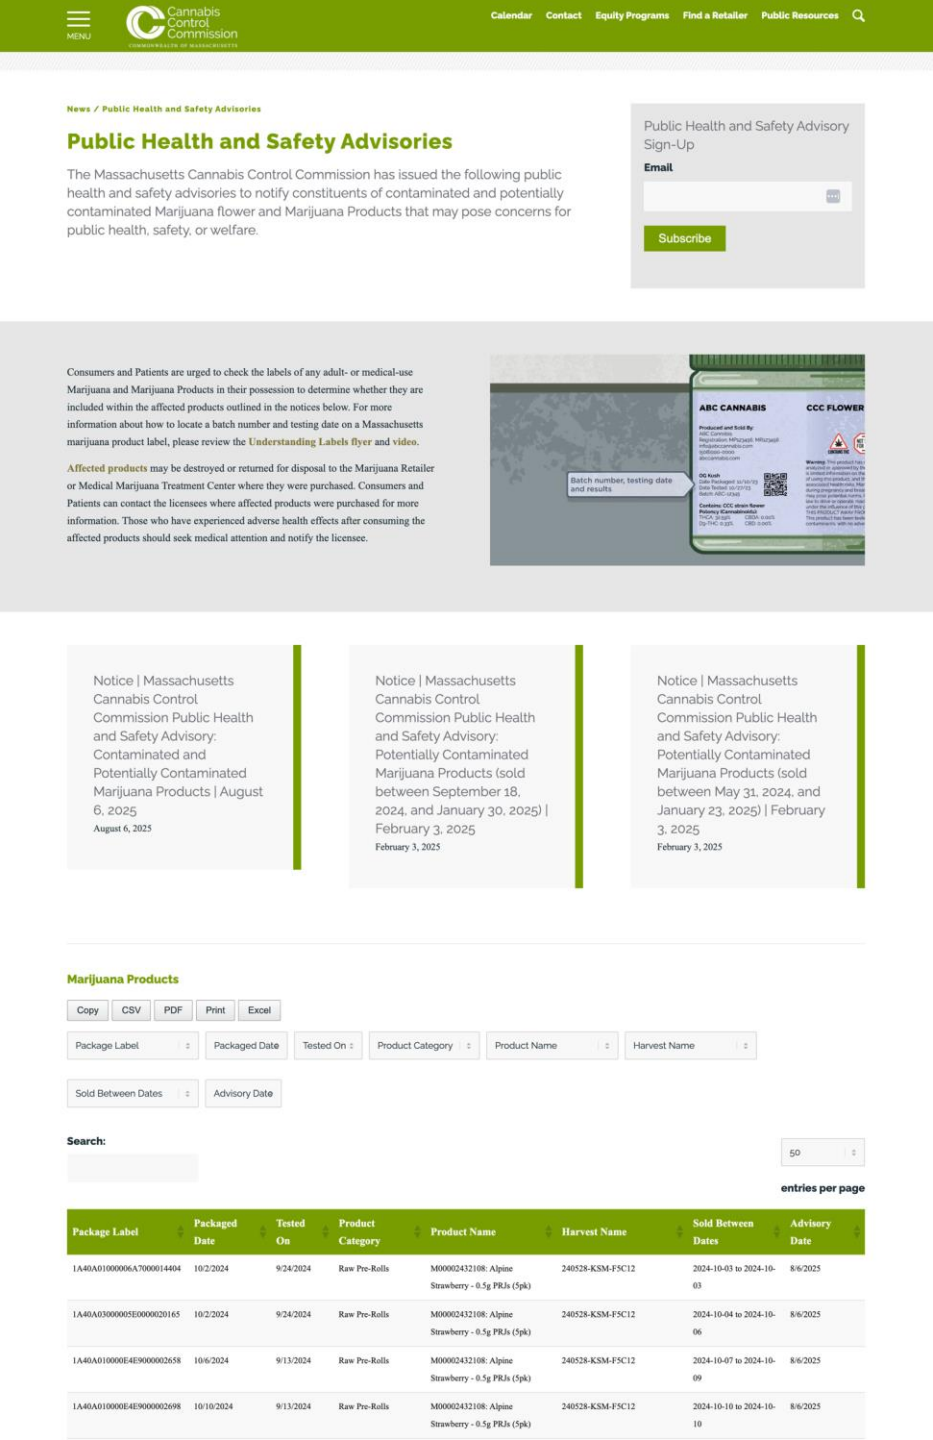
MENU

Cannabis Control Commission
COMMONWEALTH OF MASSACHUSETTS

Calendar Contact Equity Programs Find a Retailer Public Resources

News / Public Health and Safety Advisories

Public Health and Safety Advisories

The Massachusetts Cannabis Control Commission has issued the following public health and safety advisories to notify constituents of contaminated and potentially contaminated Marijuana flower and Marijuana Products that may pose concerns for public health, safety, or welfare.

Public Health and Safety Advisory Sign-Up

Email

Subscribe

Consumers and Patients are urged to check the labels of any adult- or medical-use Marijuana and Marijuana Products in their possession to determine whether they are included within the affected products outlined in the notices below. For more information about how to locate a batch number and testing date on a Massachusetts marijuana product label, please review the Understanding Labels flyer and video.

Affected products may be destroyed or returned for disposal to the Marijuana Retailer or Medical Marijuana Treatment Center where they were purchased. Consumers and Patients can contact the licensees where affected products were purchased for more information. Those who have experienced adverse health effects after consuming the affected products should seek medical attention and notify the licensee.

ABC CANNABIS

CCC FLOWER

Batch number, testing date and results

Notice | Massachusetts Cannabis Control Commission Public Health and Safety Advisory: Contaminated and Potentially Contaminated Marijuana Products | August 6, 2025
August 6, 2025

Notice | Massachusetts Cannabis Control Commission Public Health and Safety Advisory: Potentially Contaminated Marijuana Products (sold between September 18, 2024, and January 30, 2025) | February 3, 2025
February 3, 2025

Notice | Massachusetts Cannabis Control Commission Public Health and Safety Advisory: Potentially Contaminated Marijuana Products (sold between May 31, 2024, and January 23, 2025) | February 3, 2025
February 3, 2025

Marijuana Products

Copy CSV PDF Print Excel

Package Label | Packaged Date | Tested On | Product Category | Product Name | Harvest Name | Sold Between Dates | Advisory Date

Search:

50

entries per page

| Package Label | Packaged Date | Tested On | Product Category | Product Name | Harvest Name | Sold Between Dates | Advisory Date |
|---|---|---|---|---|---|---|---|
| 1A40A01000006A7000014404 | 10/2/2024 | 9/24/2024 | Raw Pre-Rolls | M00002432108: Alpine Strawberry - 0.5g PRJs (5pk) | 240528-KSM-F5C12 | 2024-10-03 to 2024-10-03 | 8/6/2025 |
| 1A40A03000005E0000020165 | 10/2/2024 | 9/24/2024 | Raw Pre-Rolls | M00002432108: Alpine Strawberry - 0.5g PRJs (5pk) | 240528-KSM-F5C12 | 2024-10-04 to 2024-10-06 | 8/6/2025 |
| 1A40A010000E4E9000002658 | 10/6/2024 | 9/13/2024 | Raw Pre-Rolls | M00002432108: Alpine Strawberry - 0.5g PRJs (5pk) | 240528-KSM-F5C12 | 2024-10-07 to 2024-10-09 | 8/6/2025 |
| 1A40A010000E4E9000002698 | 10/10/2024 | 9/13/2024 | Raw Pre-Rolls | M00002432108: Alpine Strawberry - 0.5g PRJs (5pk) | 240528-KSM-F5C12 | 2024-10-10 to 2024-10-10 | 8/6/2025 |